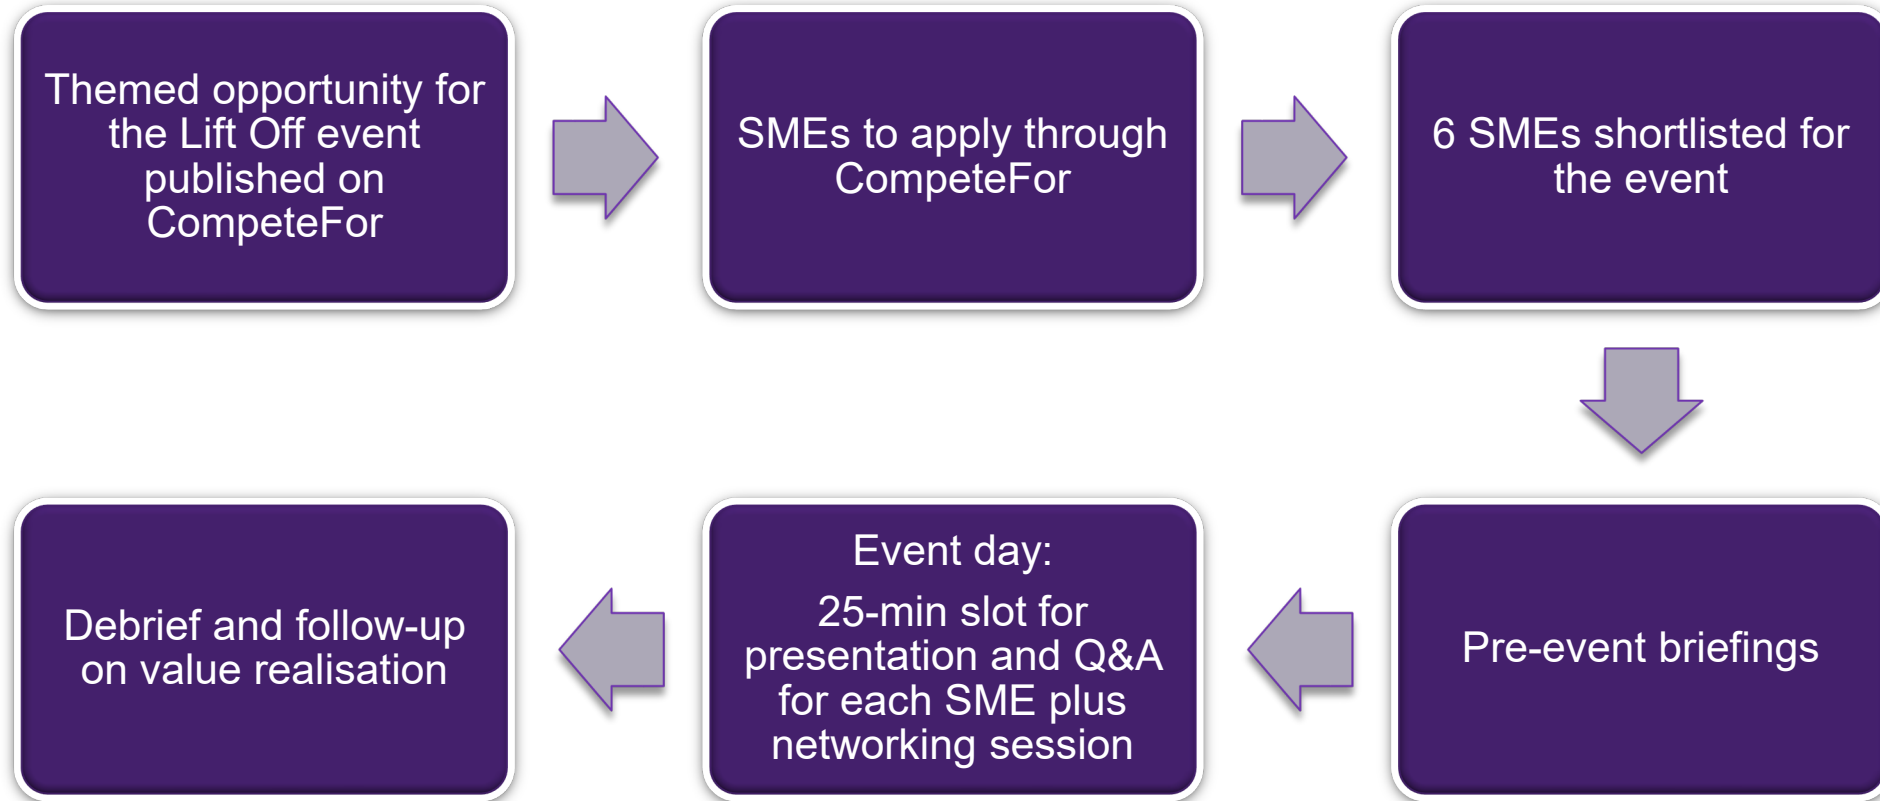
Themed opportunity for the Lift Off event published on CompeteFor

SMEs to apply through CompeteFor

6 SMEs shortlisted for the event

Pre-event briefings

Event day:

25-min slot for presentation and Q&A for each SME plus networking session

Debrief and follow-up on value realisation